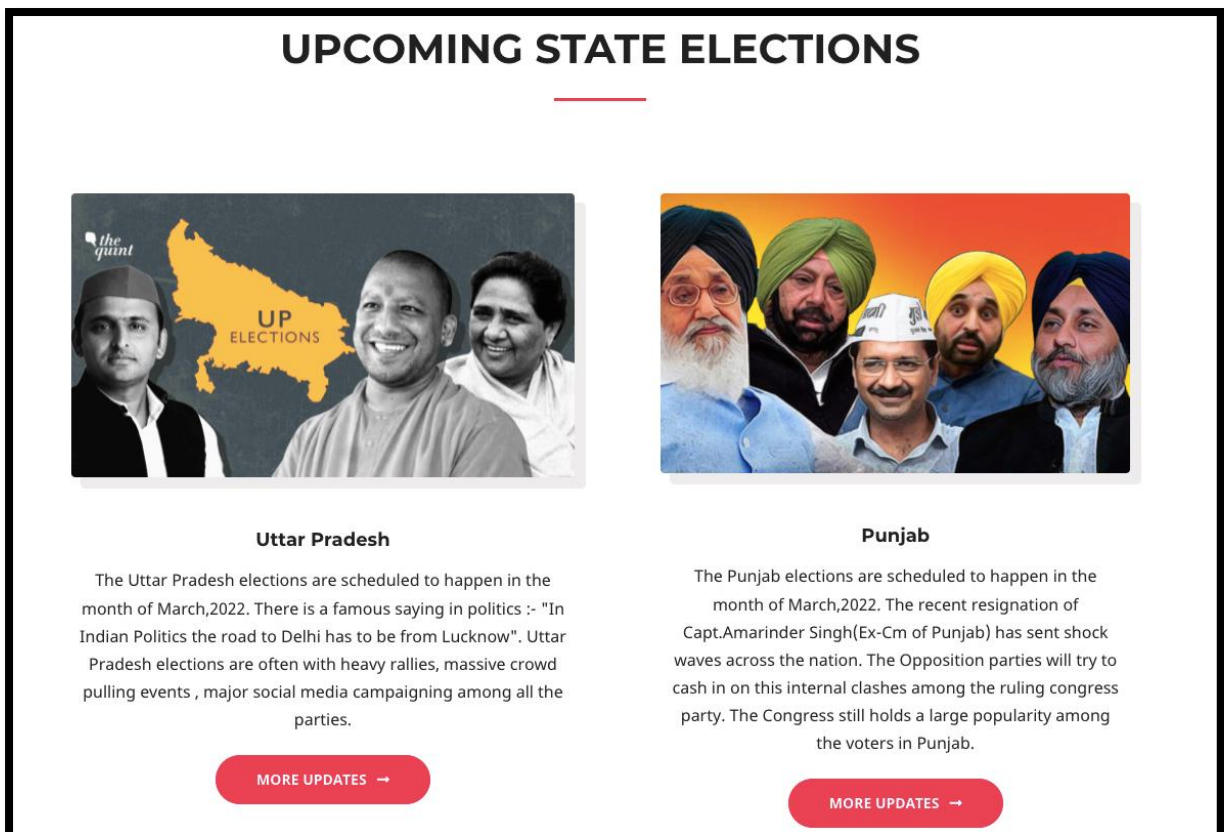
UPCOMING STATE ELECTIONS

the quint

UP ELECTIONS

Uttar Pradesh

The Uttar Pradesh elections are scheduled to happen in the month of March,2022. There is a famous saying in politics :- "In Indian Politics the road to Delhi has to be from Lucknow". Uttar Pradesh elections are often with heavy rallies, massive crowd pulling events , major social media campaigning among all the parties.

MORE UPDATES →

Punjab

The Punjab elections are scheduled to happen in the month of March,2022. The recent resignation of Capt.Amarinder Singh(Ex-Cm of Punjab) has sent shock waves across the nation. The Opposition parties will try to cash in on this internal clashes among the ruling congress party. The Congress still holds a large popularity among the voters in Punjab.

MORE UPDATES →